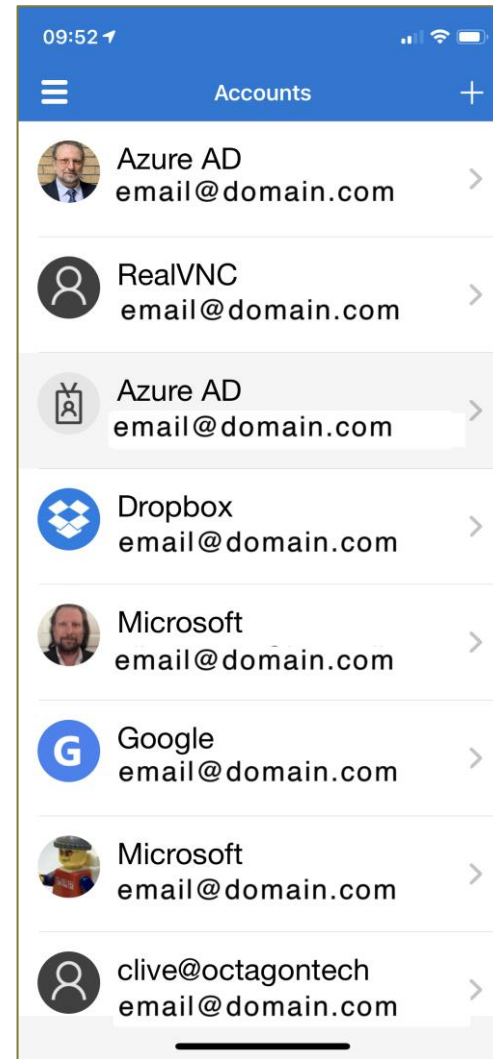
09:52

Accounts

Azure AD
email@domain.com

RealVNC
email@domain.com

Azure AD
email@domain.com

Dropbox
email@domain.com

Microsoft
email@domain.com

G

Google
email@domain.com

Microsoft
email@domain.com

clive@octagontech
email@domain.com